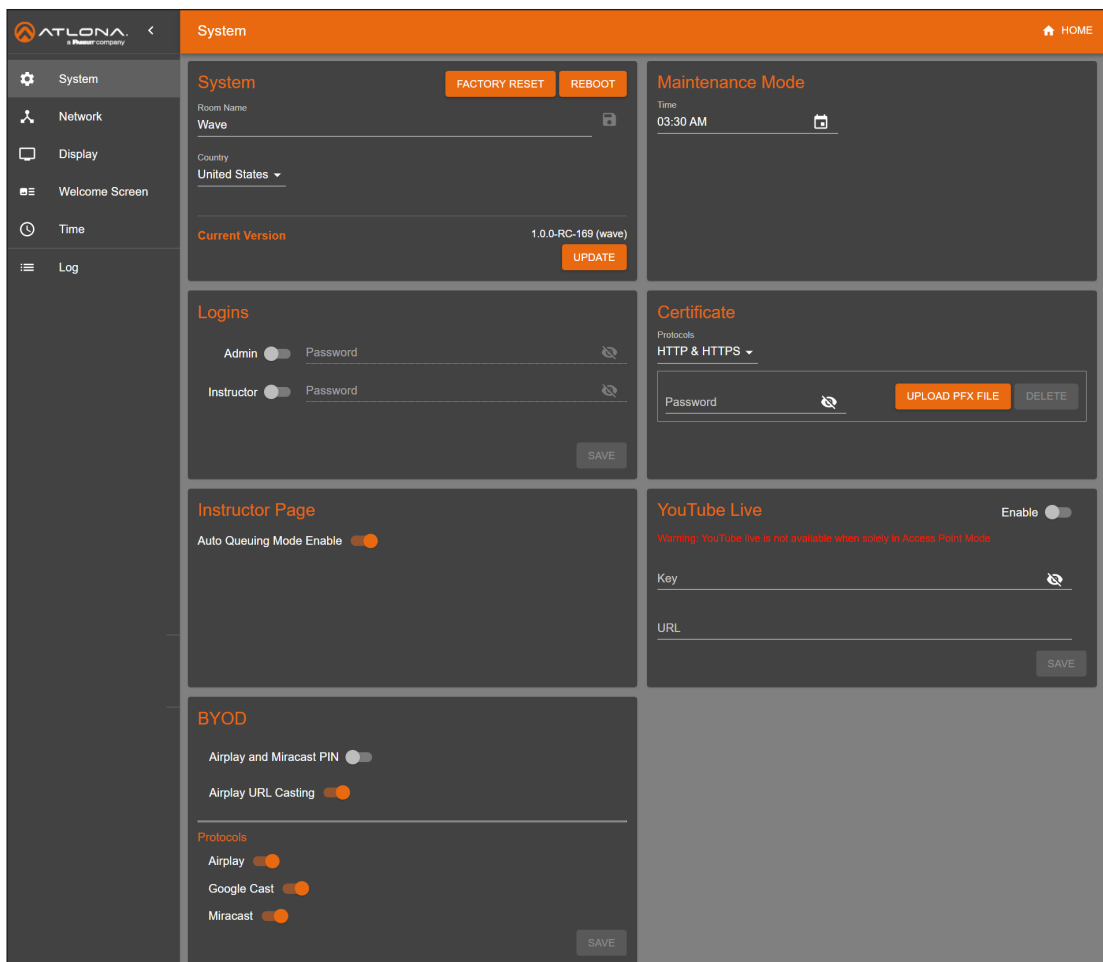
ATLONA a Panduit company

System
Network
Display
Welcome Screen
Time
Log

System
HOME

System
FACTORY RESET
REBOOT
Room Name
Wave
Country
United States
Current Version
1.0.0-RC-169 (wave)
UPDATE

Maintenance Mode
Time
03:30 AM

Logins
Admin
Password
Instructor
Password
SAVE

Certificate
Protocols
HTTP & HTTPS
Password
UPLOAD PFX FILE
DELETE

Instructor Page
Auto Queuing Mode Enable

YouTube Live
Enable
Warning: YouTube live is not available when solely in Access Point Mode
Key
URL
SAVE

BYOD
Airplay and Miracast PIN
Airplay URL Casting
Protocols
Airplay
Google Cast
Miracast
SAVE